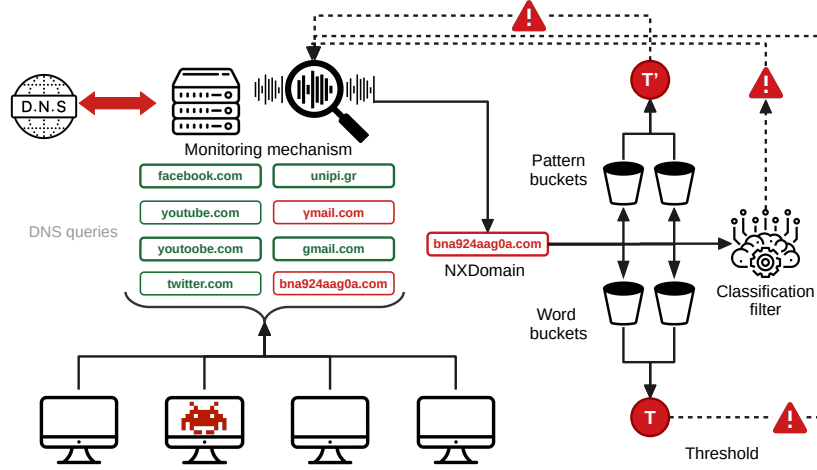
D.N.S

Monitoring mechanism

DNS queries

facebook.com
unipi.gr
youtube.com
ymail.com
youtoobe.com
gmail.com
twitter.com
bna924aag0a.com

bna924aag0a.com
NXDomain

T'

Pattern buckets

Word buckets

T

Threshold

Classification filter